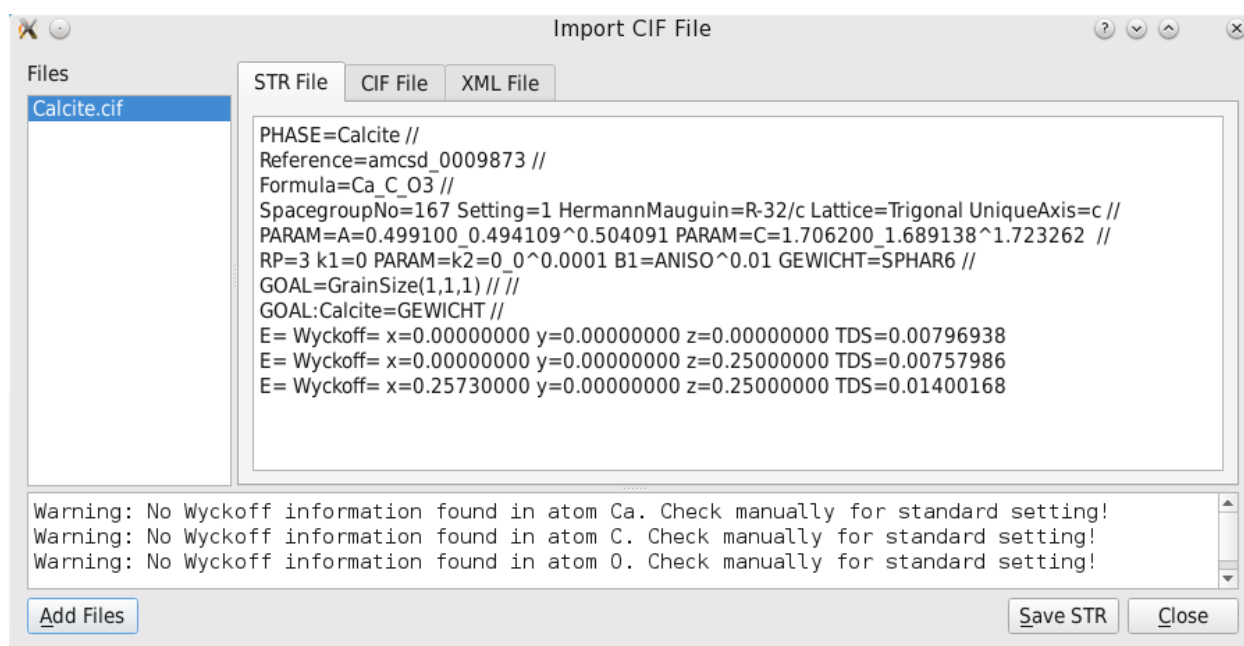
Import CIF File

Files

Calcite.cif

STR File | CIF File | XML File

PHASE=Calcite //
Reference=amcsd_0009873 //
Formula=Ca_C_O3 //
SpacegroupNo=167 Setting=1 HermannMauguin=R-32/c Lattice=Trigonal UniqueAxis=c //
PARAM=A=0.499100_0.494109^0.504091 PARAM=C=1.706200_1.689138^1.723262 //
RP=3 k1=0 PARAM=k2=0_0^0.0001 B1=ANISO^0.01 GEWICHT=SPHAR6 //
GOAL=GrainSize(1,1,1) // //
GOAL:Calcite=GEWICHT //
E= Wyckoff= x=0.00000000 y=0.00000000 z=0.00000000 TDS=0.00796938
E= Wyckoff= x=0.00000000 y=0.00000000 z=0.25000000 TDS=0.00757986
E= Wyckoff= x=0.25730000 y=0.00000000 z=0.25000000 TDS=0.01400168

Warning: No Wyckoff information found in atom Ca. Check manually for standard setting!
Warning: No Wyckoff information found in atom C. Check manually for standard setting!
Warning: No Wyckoff information found in atom O. Check manually for standard setting!

Add Files

Save STR

Close